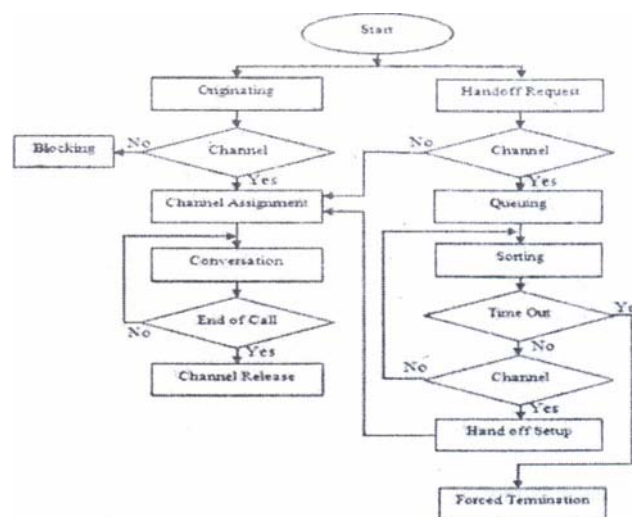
Start

Originating

Handoff Request

Blocking

No

Channel

Yes

No

Channel

Yes

Channel Assignment

Queuing

Conversation

Sorting

Time Out

Ye

No

End of Call

No

Yes

Channel Release

No

Channel

Yes

Hand off Setup

Forced Termination